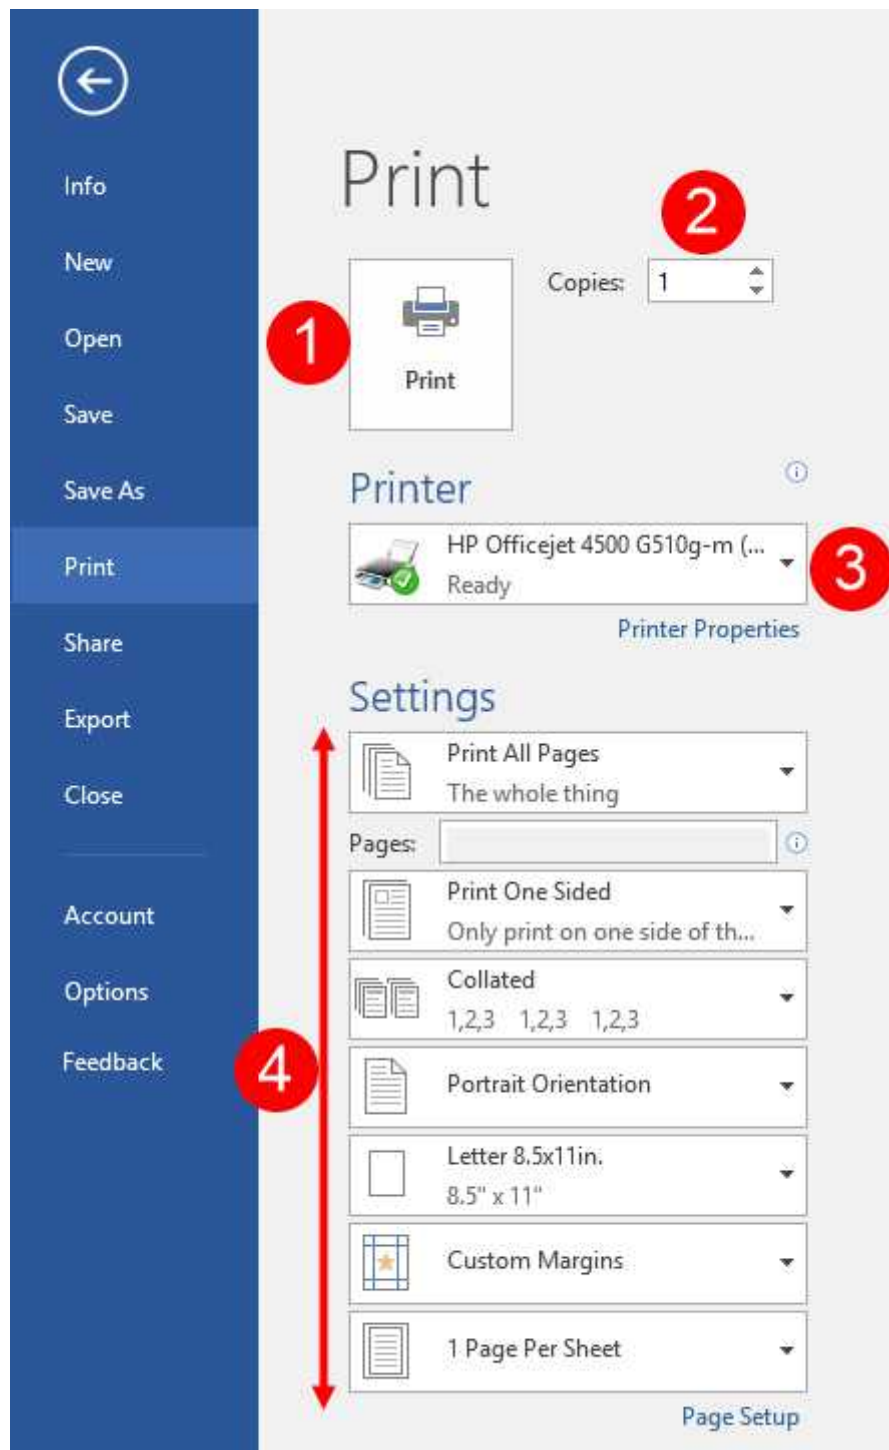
Info
New
Open
Save
Save As
Print
Share
Export
Close
Account
Options
Feedback

Print

2

Copies: 1

1

Print

Printer

HP Officejet 4500 G510g-m (...
Ready

3

Printer Properties

Settings

Print All Pages
The whole thing

Pages:

Print One Sided
Only print on one side of th...

Collated
1,2,3 1,2,3 1,2,3

4

Portrait Orientation

Letter 8.5x11in.
8.5" x 11"

Custom Margins

1 Page Per Sheet

Page Setup